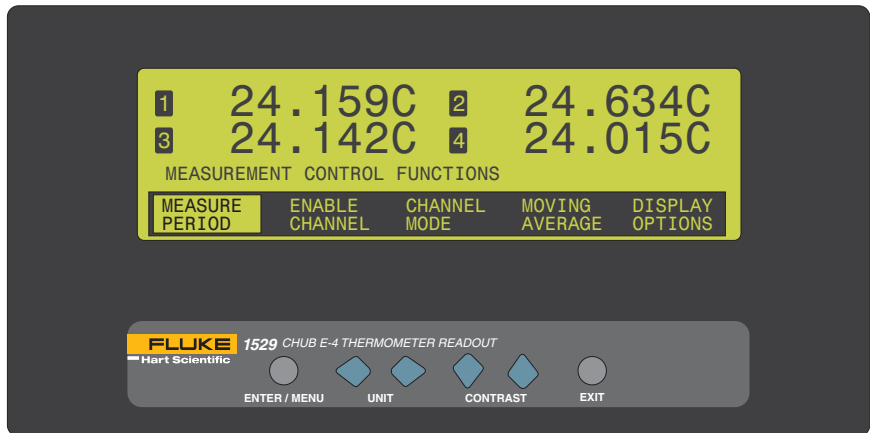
1 24.159C 2 24.634C
3 24.142C 4 24.015C
MEASUREMENT CONTROL FUNCTIONS

MEASURE PERIOD
ENABLE CHANNEL
CHANNEL MODE
MOVING AVERAGE
DISPLAY OPTIONS

FLUKE
Hart Scientific
1529 CHUB E-4 THERMOMETER READOUT
ENTER / MENU
UNIT
CONTRAST
EXIT